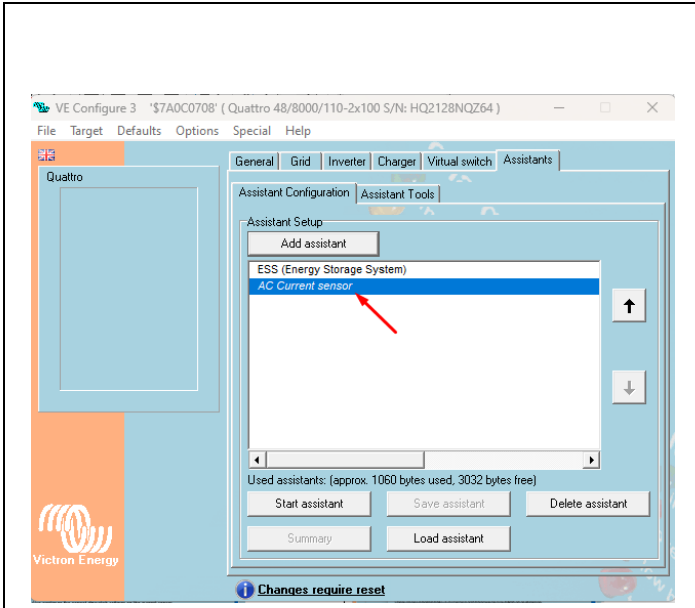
VE Configure 3 '$7A0C0708' ( Quattro 48/8000/110-2x100 S/N: HQ2128NQZ64 )

File Target Defaults Options Special Help

Quattro

General Grid Inverter Charger Virtual switch Assistants

Assistant Configuration Assistant Tools

Assistant Setup

Add assistant

ESS (Energy Storage System)
AC Current sensor

Used assistants: (approx. 1060 bytes used, 3032 bytes free)

Start assistant Save assistant Delete assistant

Summary Load assistant

Victron Energy

Changes require reset